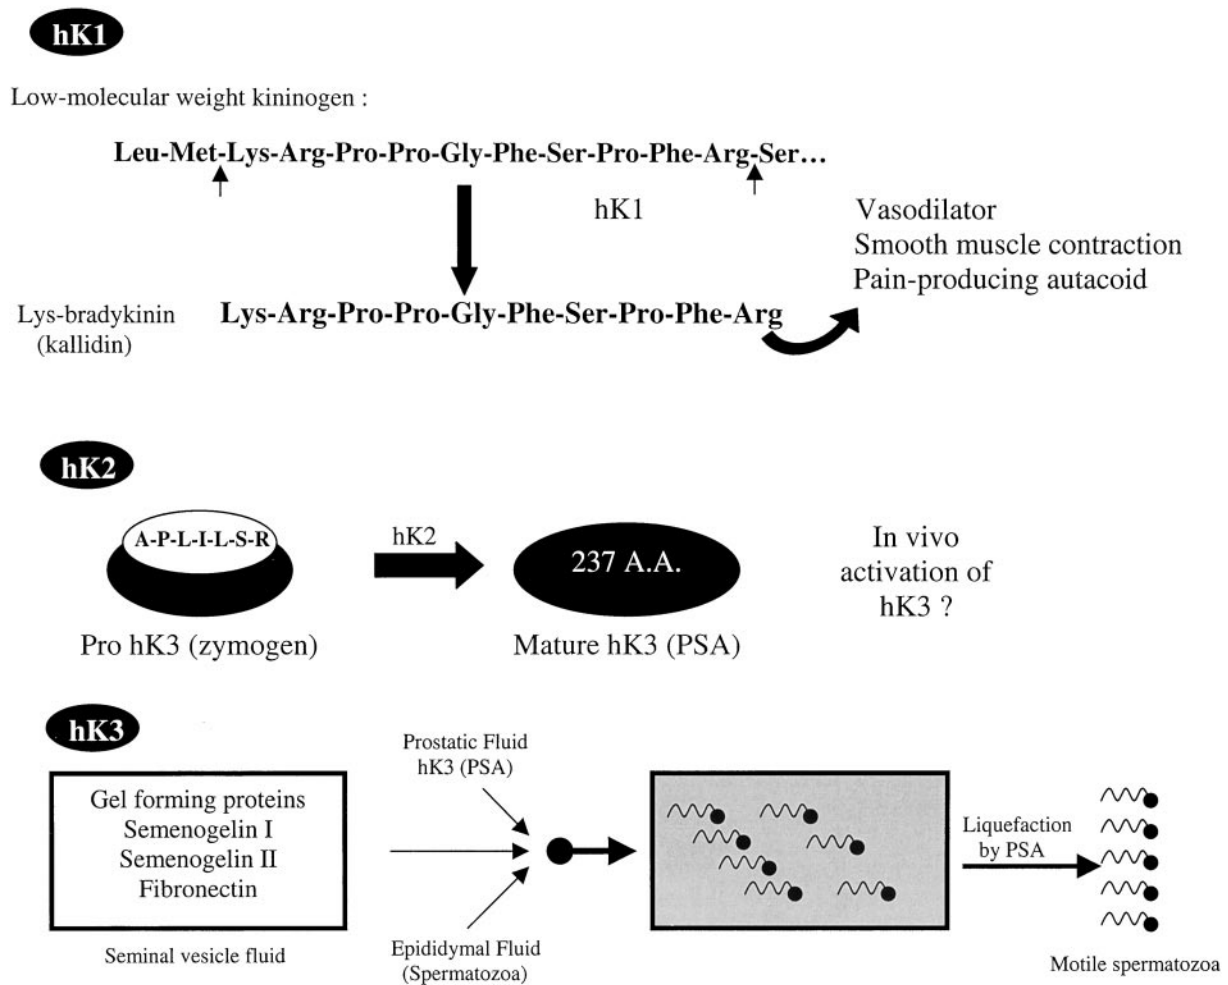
hK1

Low-molecular weight kininogen :

Leu-Met-Lys-Arg-Pro-Pro-Gly-Phe-Ser-Pro-Phe-Arg-Ser…

hK1

Vasodilator
Smooth muscle contraction
Pain-producing autacoid

Lys-bradykinin (kallidin)

Lys-Arg-Pro-Pro-Gly-Phe-Ser-Pro-Phe-Arg

hK2

A-P-L-I-L-S-R

hK2

237 A.A.

In vivo activation of hK3 ?

Pro hK3 (zymogen)

Mature hK3 (PSA)

hK3

Gel forming proteins
Semenogelin I
Semenogelin II
Fibronectin

Seminal vesicle fluid

Prostatic Fluid
hK3 (PSA)

Epididymal Fluid
(Spermatozoa)

Liquefaction by PSA

Motile spermatozoa